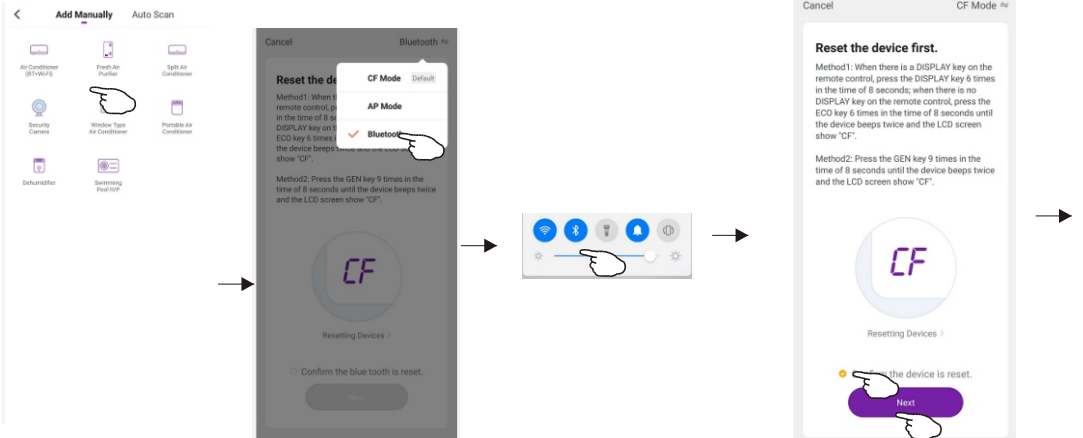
Add Manually Auto Scan

Air Conditioner (BT+Wi-Fi)
Fresh Air Purifier
Split Air Conditioner
Security Camera
Window Type Air Conditioner
Portable Air Conditioner
Dehumidifier
Swimming Pool H/P

Cancel Bluetooth

CF Mode Default
AP Mode
Bluetooth

Reset the de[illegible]
Method1: When t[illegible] remote control, p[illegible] in the time of 8 se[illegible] DISPLAY key on t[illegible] ECO key 6 times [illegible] the device beeps twice and the LCD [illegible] show "CF".

Method2: Press the GEN key 9 times in the time of 8 seconds until the device beeps twice and the LCD screen show "CF".

CF

Resetting Devices >

Confirm the blue tooth is reset.

Next

Cancel CF Mode

Reset the device first.

Method1: When there is a DISPLAY key on the remote control, press the DISPLAY key 6 times in the time of 8 seconds; when there is no DISPLAY key on the remote control, press the ECO key 6 times in the time of 8 seconds until the device beeps twice and the LCD screen show "CF".

Method2: Press the GEN key 9 times in the time of 8 seconds until the device beeps twice and the LCD screen show "CF".

CF

Resetting Devices >

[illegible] the device is reset.

Next